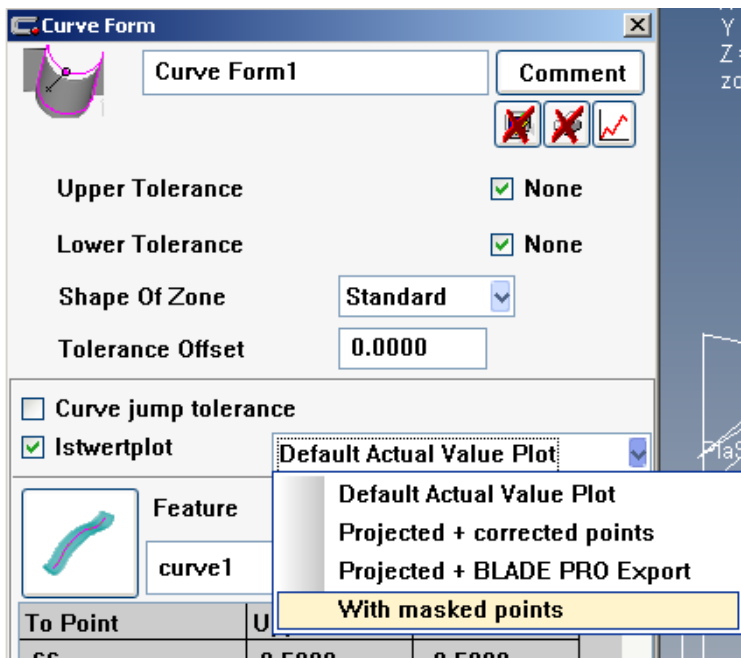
Curve Form

Curve Form1

Comment

Upper Tolerance None

Lower Tolerance None

Shape Of Zone Standard

Tolerance Offset 0.0000

Curve jump tolerance

Istwertplot

Default Actual Value Plot

Default Actual Value Plot

Projected + corrected points

Projected + BLADE PRO Export

With masked points

Feature

curve1

| To Point | U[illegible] | |
|---|---|---|
| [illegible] | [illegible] | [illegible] |

Y
Z
zo